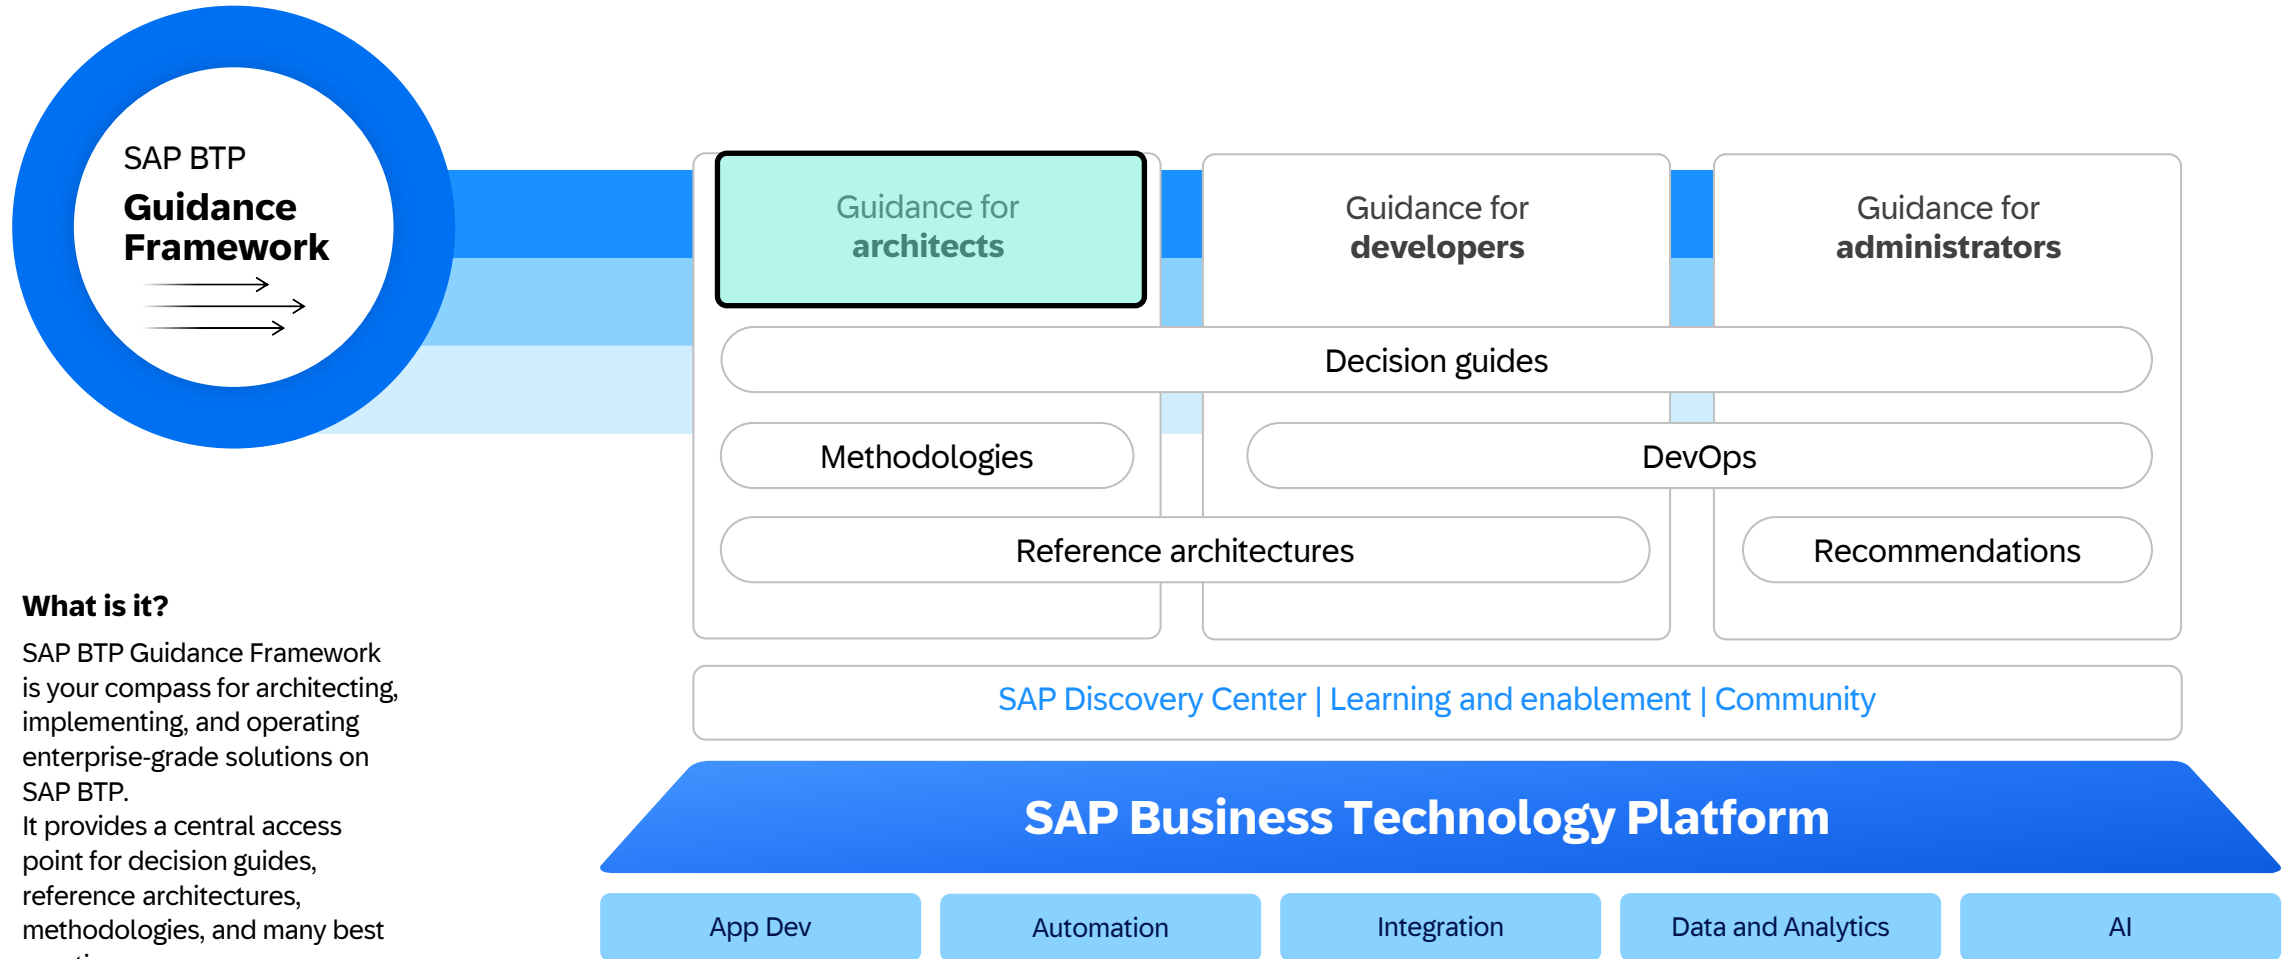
SAP BTP
Guidance Framework

Guidance for architects

Guidance for developers

Guidance for administrators

Decision guides

Methodologies

DevOps

Reference architectures

Recommendations

What is it?

SAP BTP Guidance Framework is your compass for architecting, implementing, and operating enterprise-grade solutions on SAP BTP.
It provides a central access point for decision guides, reference architectures, methodologies, and many best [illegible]

SAP Discovery Center | Learning and enablement | Community

SAP Business Technology Platform

App Dev

Automation

Integration

Data and Analytics

AI